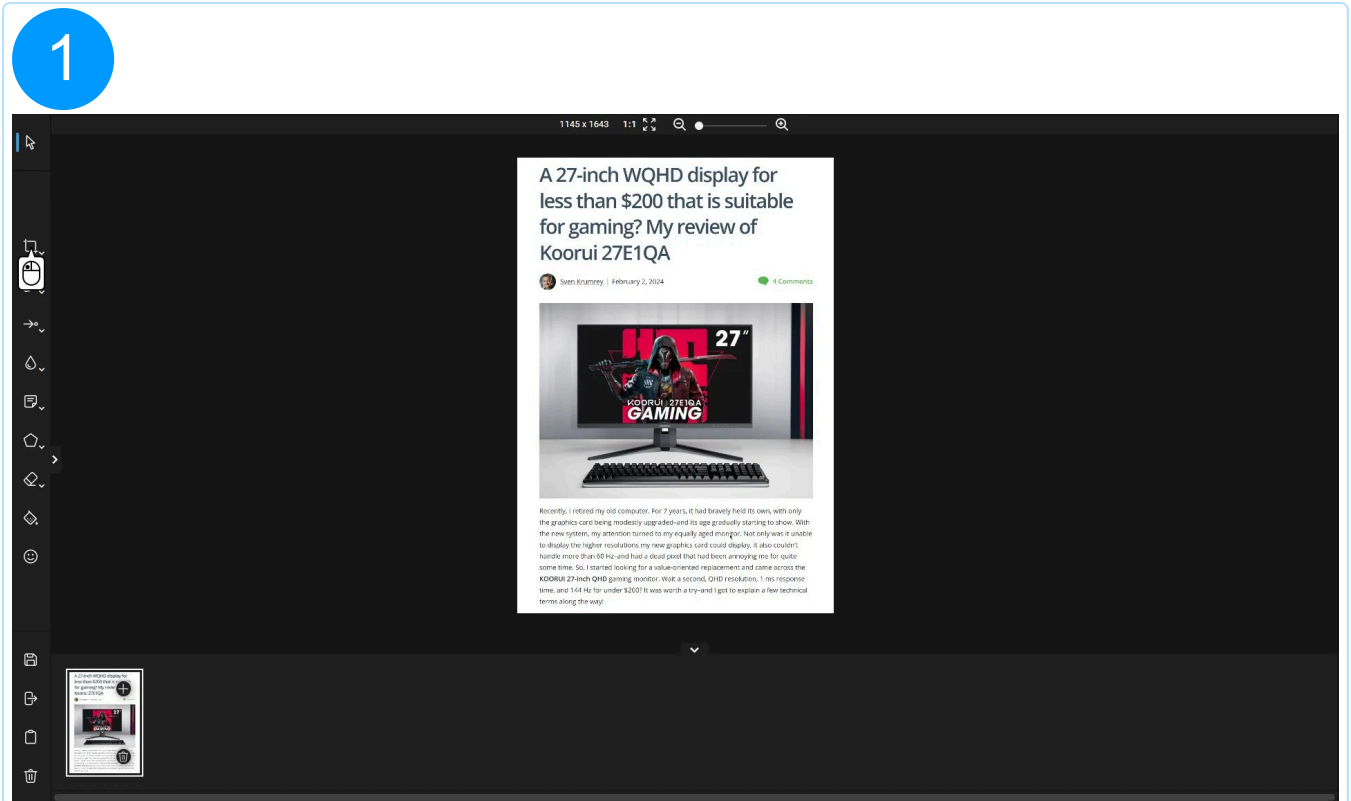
1

1145 x 1643 1:1

A 27-inch WQHD display for less than $200 that is suitable for gaming? My review of Koorui 27E1QA

Sven Krumrey | February 2, 2024

4 Comments

27″

KOORUI | 27E1QA
GAMING

Recently, I retired my old computer. For 7 years, it had bravely held its own, with only the graphics card being modestly upgraded–and its age gradually starting to show. With the new system, my attention turned to my equally aged monitor. Not only was it unable to display the higher resolutions my new graphics card could display, it also couldn't handle more than 60 Hz–and had a dead pixel that had been annoying me for quite some time. So, I started looking for a value-oriented replacement and came across the KOORUI 27-inch QHD gaming monitor. Wait a second, QHD resolution, 1 ms response time, and 144 Hz for under $200? It was worth a try–and I got to explain a few technical terms along the way!

A 27-inch WQHD display for less than $200 that is suitable for gaming? My review of Koorui 27E1QA